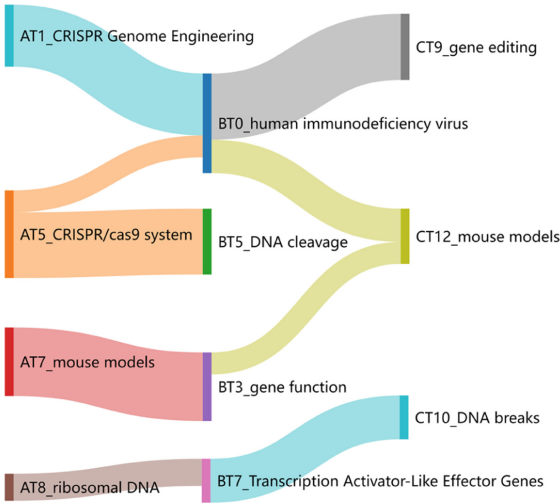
AT1_CRISPR Genome Engineering

CT9_gene editing

BT0_human immunodeficiency virus

AT5_CRISPR/cas9 system

BT5_DNA cleavage

CT12_mouse models

AT7_mouse models

BT3_gene function

CT10_DNA breaks

AT8_ribosomal DNA

BT7_Transcription Activator-Like Effector Genes